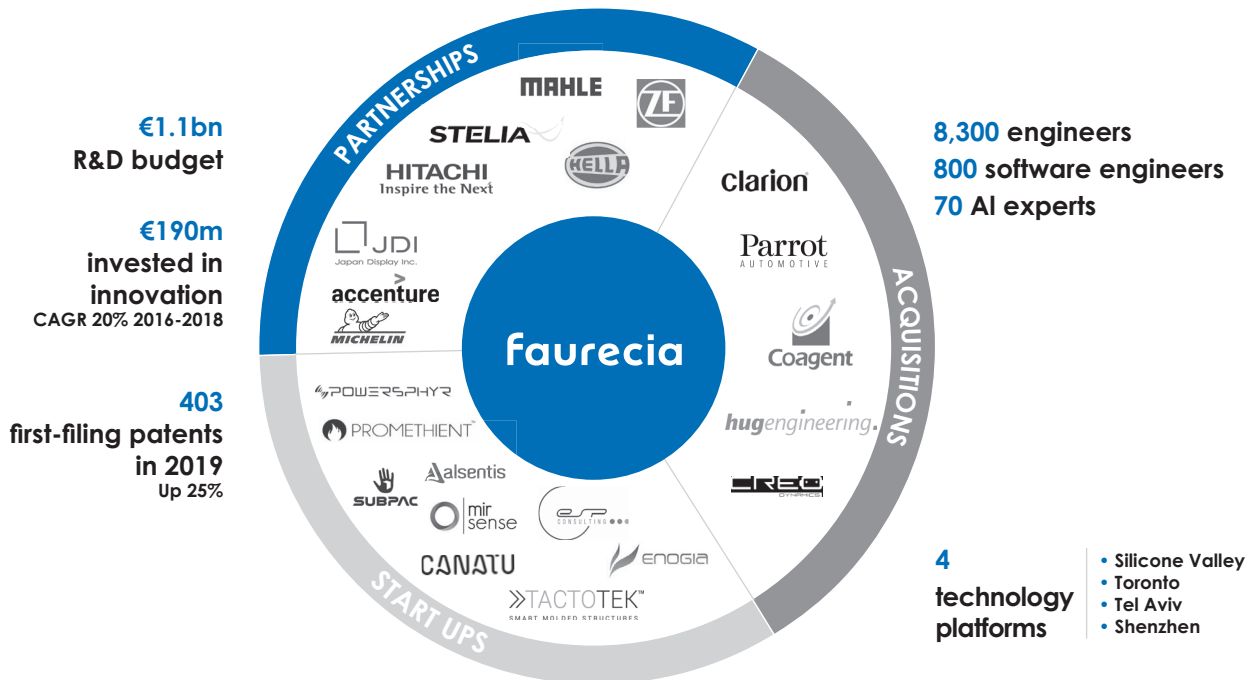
€1.1bn
R&D budget

€190m
invested in innovation
CAGR 20% 2016-2018

403
first-filing patents in 2019
Up 25%

PARTNERSHIPS

MAHLE
ZF
STELIA
HELLA
HITACHI
Inspire the Next
JDI
Japan Display Inc.
accenture
MICHELIN

faurecia

ACQUISITIONS

Clarion
Parrot
AUTOMOTIVE
Coagent
hugengineering.
CREO DYNAMICS

START UPS

POWERSPHYR
PROMETHIENT
SUBPAC
alsentis
mir sense
ESP CONSULTING
CANATU
ENOGIA
TACTOTEK
SMART MOLDED STRUCTURES

8,300 engineers
800 software engineers
70 AI experts

4
technology platforms

• Silicone Valley
• Toronto
• Tel Aviv
• Shenzhen